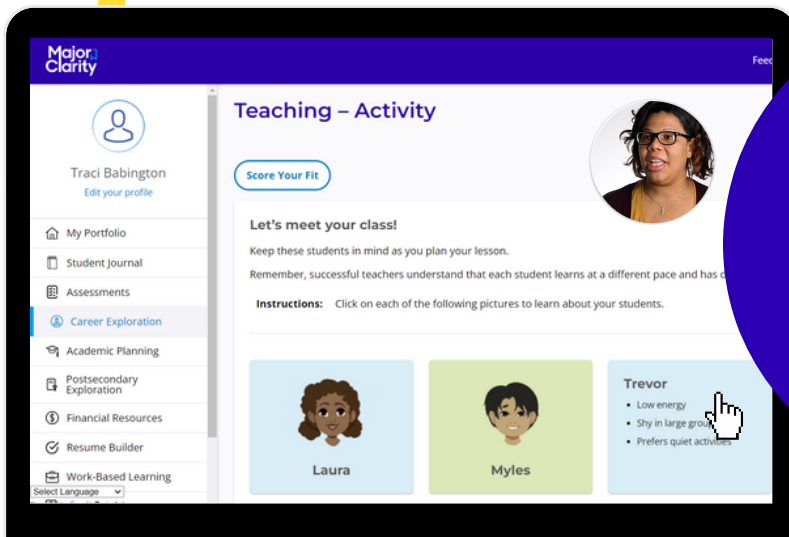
Major Clarity

Feed

Traci Babington

Edit your profile

My Portfolio

Student Journal

Assessments

Career Exploration

Academic Planning

Postsecondary Exploration

Financial Resources

Resume Builder

Work-Based Learning

Select Language

Teaching – Activity

Score Your Fit

Let's meet your class!

Keep these students in mind as you plan your lesson.

Remember, successful teachers understand that each student learns at a different pace and has d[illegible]

Instructions: Click on each of the following pictures to learn about your students.

Laura

Myles

Trevor

• Low energy

• Shy in large grou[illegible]

• Prefers quiet activities